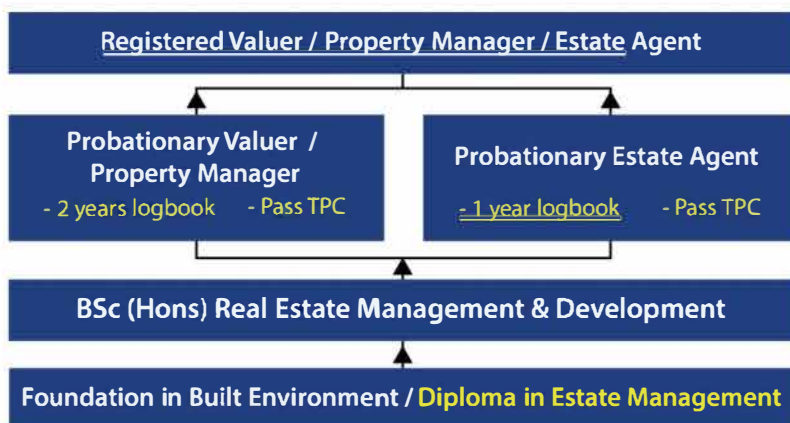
Registered Valuer / Property Manager / Estate Agent

Probationary Valuer / Property Manager
- 2 years logbook - Pass TPC

Probationary Estate Agent
- 1 year logbook - Pass TPC

BSc (Hons) Real Estate Management & Development

Foundation in Built Environment / Diploma in Estate Management